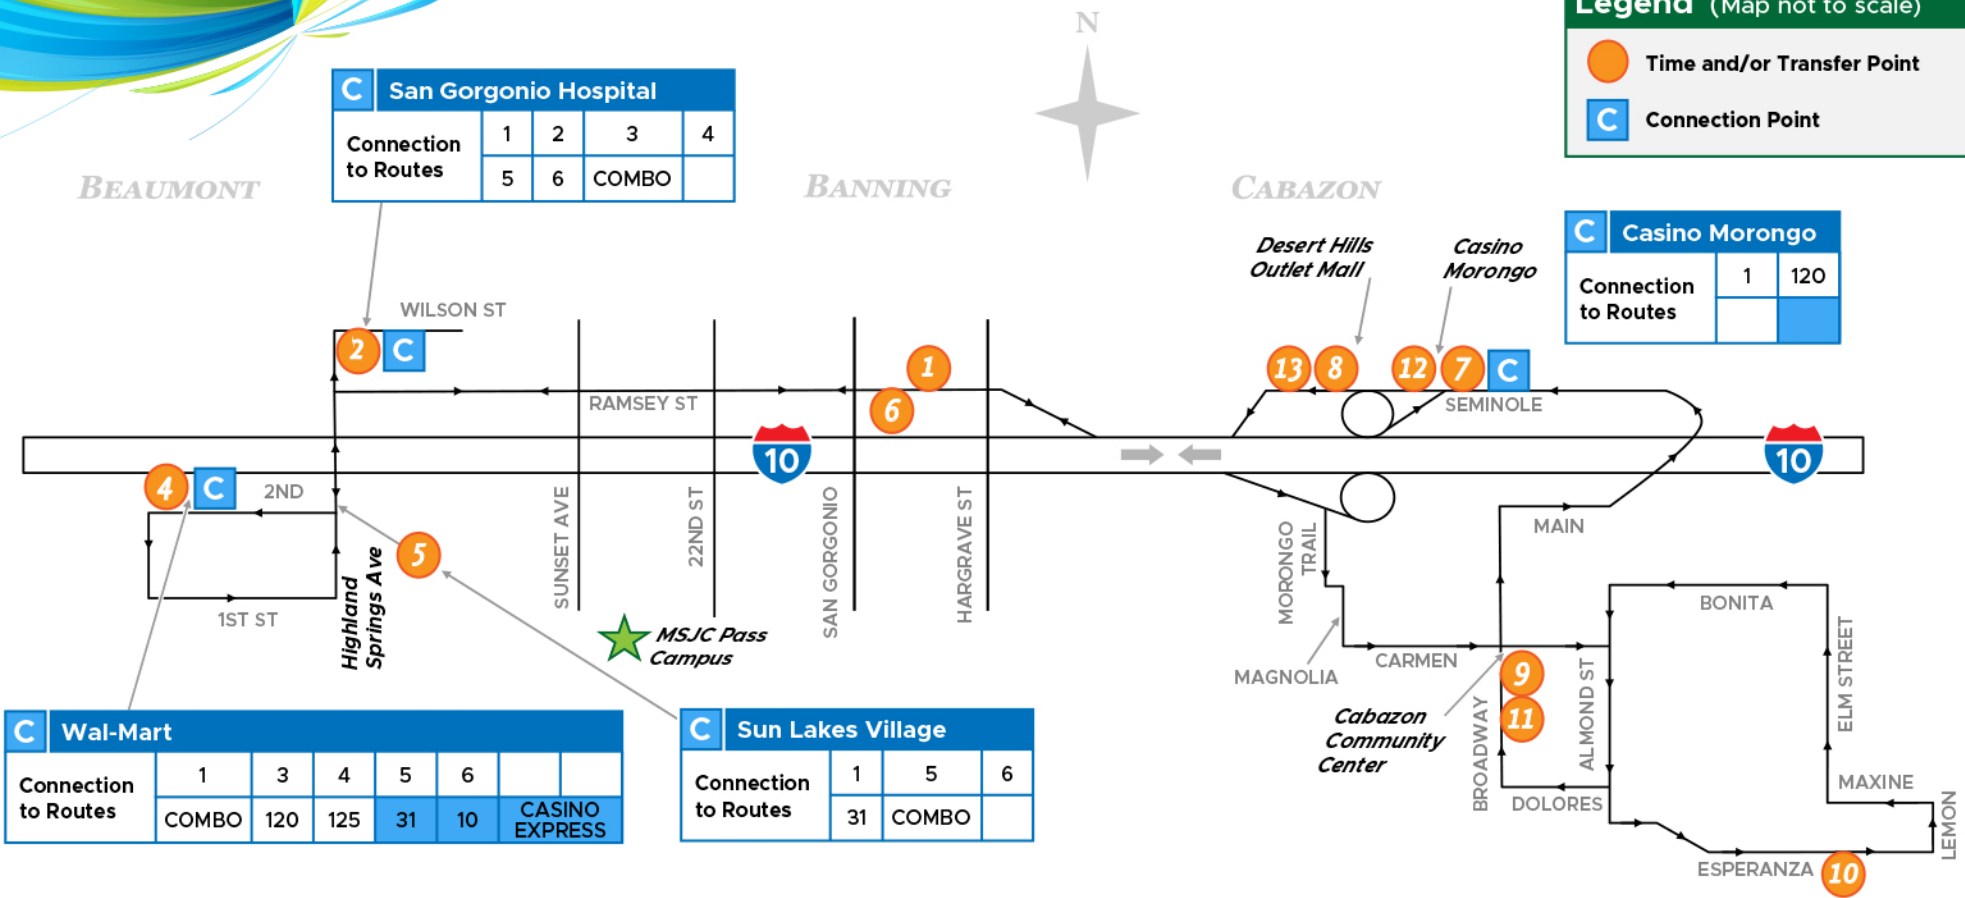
Legend (Map not to scale)

Time and/or Transfer Point

C Connection Point

N

BEAUMONT

BANNING

CABAZON

C San Gorgonio Hospital

| Connection to Routes | 1 | 2 | 3 | 4 |
|---|---|---|---|---|
| | 5 | 6 | COMBO | |

C Casino Morongo

| Connection to Routes | 1 | 120 |
|---|---|---|
| | | |

Desert Hills Outlet Mall

Casino Morongo

WILSON ST

2 C

RAMSEY ST

1

6

13 8 12 7 C

SEMINOLE

10

10

4 C

2ND

1ST ST

Highland Springs Ave

5

SUNSET AVE

22ND ST

SAN GORGONIO

HARGRAVE ST

MSJC Pass Campus

MORONGO TRAIL

MAIN

MAGNOLIA

CARMEN

BONITA

ELM STREET

ALMOND ST

BROADWAY

9

11

Cabazon Community Center

DOLORES

MAXINE

LEMON

ESPERANZA

10

C Wal-Mart

| Connection to Routes | 1 | 3 | 4 | 5 | 6 | | |
|---|---|---|---|---|---|---|---|
| | COMBO | 120 | 125 | 31 | 10 | CASINO EXPRESS | |

C Sun Lakes Village

| Connection to Routes | 1 | 5 | 6 |
|---|---|---|---|
| | 31 | COMBO | |